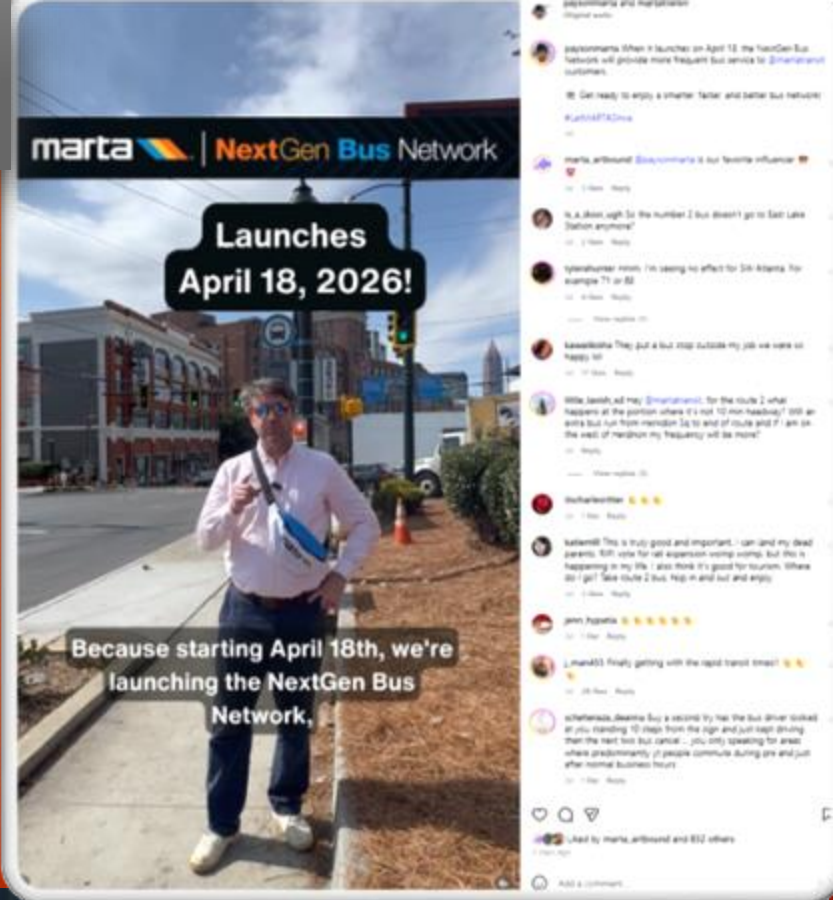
marta | NextGen Bus Network

Launches April 18, 2026!

Because starting April 18th, we're launching the NextGen Bus Network,

paysonmarta and martatransit
Original audio

paysonmarta When it launches on April 18, the NextGen Bus Network will provide more frequent bus service to @martatransit customers.

Get ready to enjoy a smarter, faster, and better bus network!

#LetsMARTAmove

marta_artbound @paysonmarta is our favorite influencer
2 likes Reply

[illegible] So the number 2 bus doesn't go to East Lake Station anymore?
2 likes Reply

tylerahunter Hmm, I'm seeing no effect for SW Atlanta. For example 71 or 83
4 likes Reply
View replies (1)

kaweelksha They put a bus stop outside my job we were so happy lol
17 likes Reply

little_lavish_ad Hey @martatransit, for the route 2 what happens at the portion where it's not 10 min headway? Will an extra bus run from meridion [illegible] to end of route and if I am on the east of Heridion my frequency will be more?
Reply
View replies (1)

itscharlesrittier
1 like Reply

katiemill This is truly good and important. I can (and my dead parents, RIP) vote for rail expansion womp womp, but this is happening in my life. I also think it's good for tourism. Where do I go? Take route 2 bus. hop in and out and enjoy
Reply

jenn_hypatia
1 like Reply

j_man455 Finally getting with the rapid transit times!
28 likes Reply

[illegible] Buy a second try has the bus driver looked at you standing 10 steps from the sign and just kept driving then the next bus cancel ... you only speaking for areas where predominantly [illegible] people commute during pre and just after normal business hours
1 like Reply

Liked by marta_artbound and 832 others
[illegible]

Add a comment...